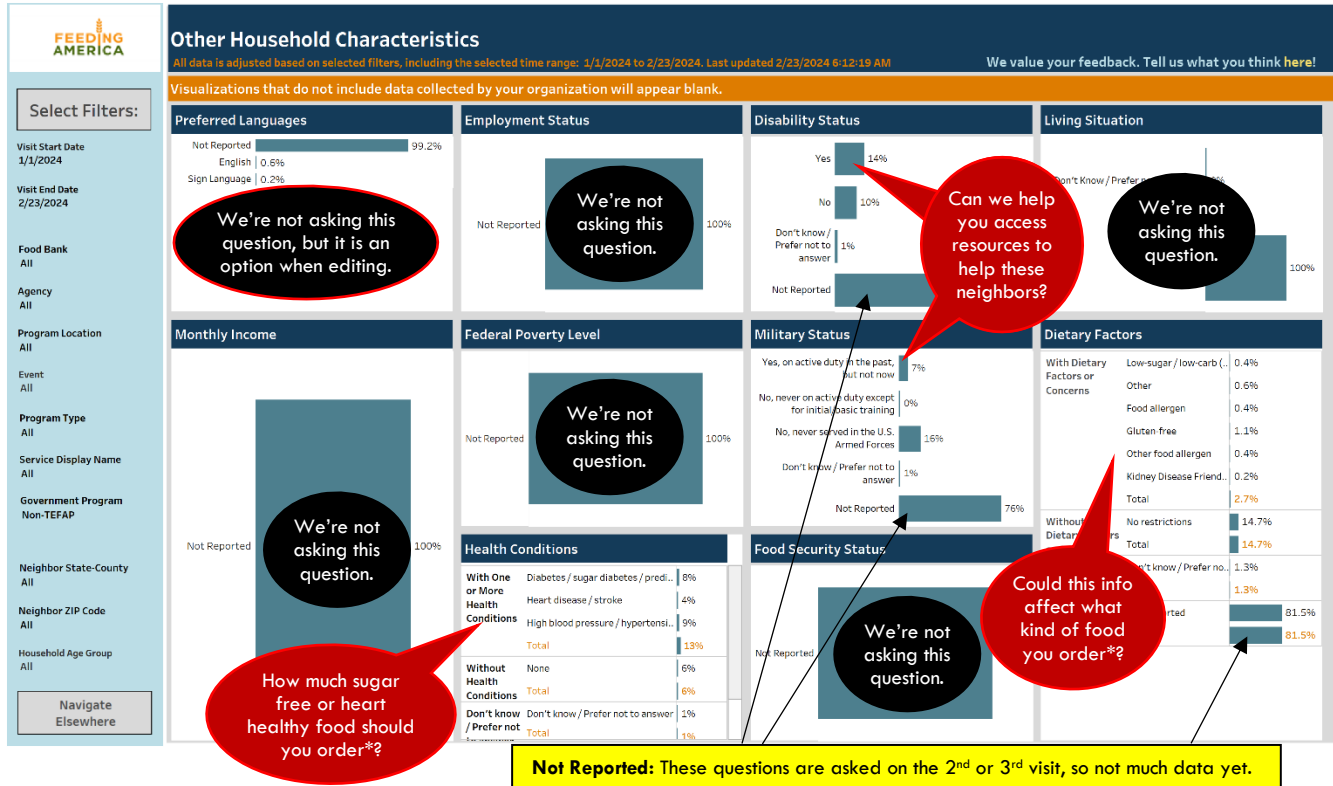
FEEDING AMERICA

Other Household Characteristics

All data is adjusted based on selected filters, including the selected time range: 1/1/2024 to 2/23/2024. Last updated 2/23/2024 6:12:19 AM

We value your feedback. Tell us what you think here!

Visualizations that do not include data collected by your organization will appear blank.

Select Filters:

Visit Start Date
1/1/2024

Visit End Date
2/23/2024

Food Bank
All

Agency
All

Program Location
All

Event
All

Program Type
All

Service Display Name
All

Government Program
Non-TEFAP

Neighbor State-County
All

Neighbor ZIP Code
All

Household Age Group
All

Navigate Elsewhere

Preferred Languages

Not Reported 99.2%
English 0.6%
Sign Language 0.2%

We're not asking this question, but it is an option when editing.

Employment Status

Not Reported 100%

We're not asking this question.

Disability Status

Yes 14%
No 10%
Don't know / Prefer not to answer 1%
Not Reported

Can we help you access resources to help these neighbors?

Living Situation

Don't Know / Prefer n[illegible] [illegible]%
100%

We're not asking this question.

Monthly Income

Not Reported 100%

We're not asking this question.

Federal Poverty Level

Not Reported 100%

We're not asking this question.

Military Status

Yes, on active duty in the past, but not now 7%
No, never on active duty except for initial/basic training 0%
No, never served in the U.S. Armed Forces 16%
Don't know / Prefer not to answer 1%
Not Reported 76%

Dietary Factors

With Dietary Factors or Concerns
Low-sugar / low-carb (... 0.4%
Other 0.6%
Food allergen 0.4%
Gluten-free 1.1%
Other food allergen 0.4%
Kidney Disease Friend... 0.2%
Total 2.7%

Without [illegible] Dietar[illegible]rs
No restrictions 14.7%
Total 14.7%

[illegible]n't know / Prefer no... 1.3%
1.3%

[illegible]rted 81.5%
81.5%

Could this info affect what kind of food you order*?

Health Conditions

With One or More Health Conditions
Diabetes / sugar diabetes / predi... 8%
Heart disease / stroke 4%
High blood pressure / hypertensi... 9%
Total 13%

Without Health Conditions
None 6%
Total 6%

Don't know / Prefer not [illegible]
Don't know / Prefer not to answer 1%
Total 1%

How much sugar free or heart healthy food should you order*?

Food Security Status

Not Reported

We're not asking this question.

Not Reported: These questions are asked on the 2$^{nd}$ or 3$^{rd}$ visit, so not much data yet.